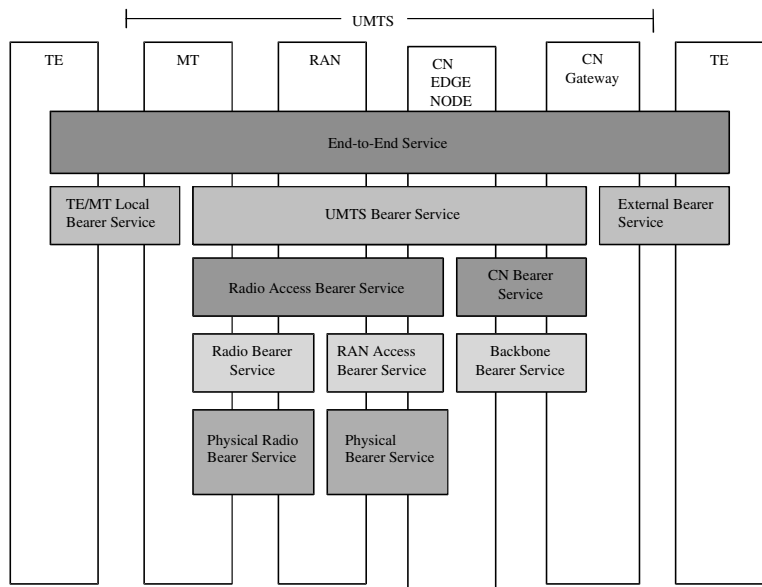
UMTS

TE

MT

RAN

CN EDGE NODE

CN Gateway

TE

End-to-End Service

TE/MT Local Bearer Service

UMTS Bearer Service

External Bearer Service

Radio Access Bearer Service

CN Bearer Service

Radio Bearer Service

RAN Access Bearer Service

Backbone Bearer Service

Physical Radio Bearer Service

Physical Bearer Service